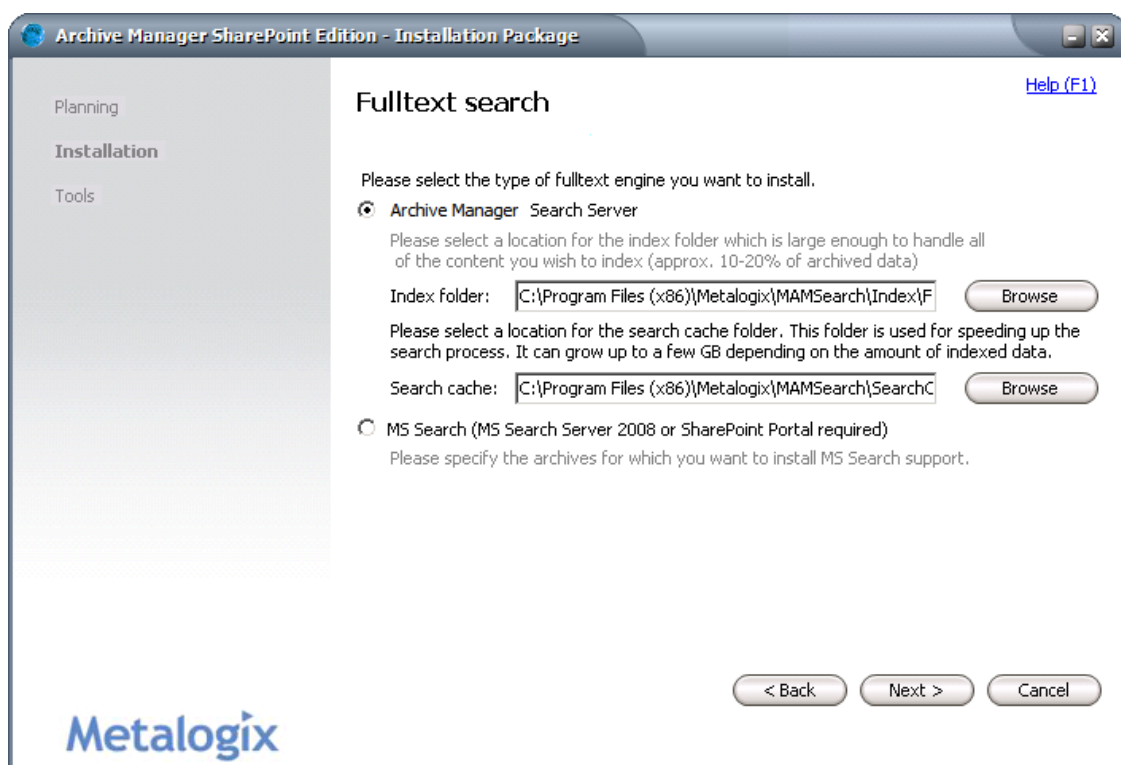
Archive Manager SharePoint Edition - Installation Package

Planning

Installation

Tools

Fulltext search

Help (F1)

Please select the type of fulltext engine you want to install.

Archive Manager Search Server

Please select a location for the index folder which is large enough to handle all of the content you wish to index (approx. 10-20% of archived data)

Index folder: C:\Program Files (x86)\Metalogix\MAMSearch\Index\F Browse

Please select a location for the search cache folder. This folder is used for speeding up the search process. It can grow up to a few GB depending on the amount of indexed data.

Search cache: C:\Program Files (x86)\Metalogix\MAMSearch\SearchC Browse

MS Search (MS Search Server 2008 or SharePoint Portal required)

Please specify the archives for which you want to install MS Search support.

< Back Next > Cancel

Metalogix